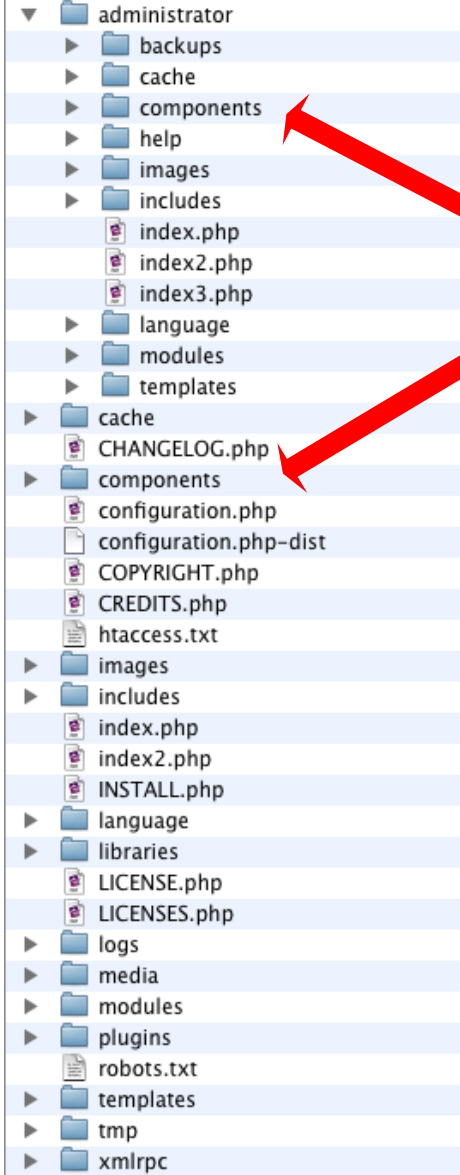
administrator
backups
cache
components
help
images
includes
index.php
index2.php
index3.php
language
modules
templates
cache
CHANGELOG.php
components
configuration.php
configuration.php-dist
COPYRIGHT.php
CREDITS.php
htaccess.txt
images
includes
index.php
index2.php
INSTALL.php
language
libraries
LICENSE.php
LICENSES.php
logs
media
modules
plugins
robots.txt
templates
tmp
xmlrpc